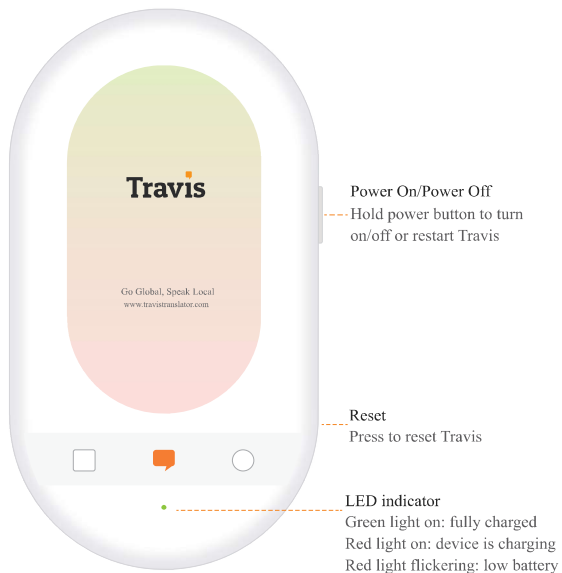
Travis

Go Global, Speak Local
www.travistranslator.com

Power On/Power Off
Hold power button to turn on/off or restart Travis

Reset
Press to reset Travis

LED indicator
Green light on: fully charged
Red light on: device is charging
Red light flickering: low battery